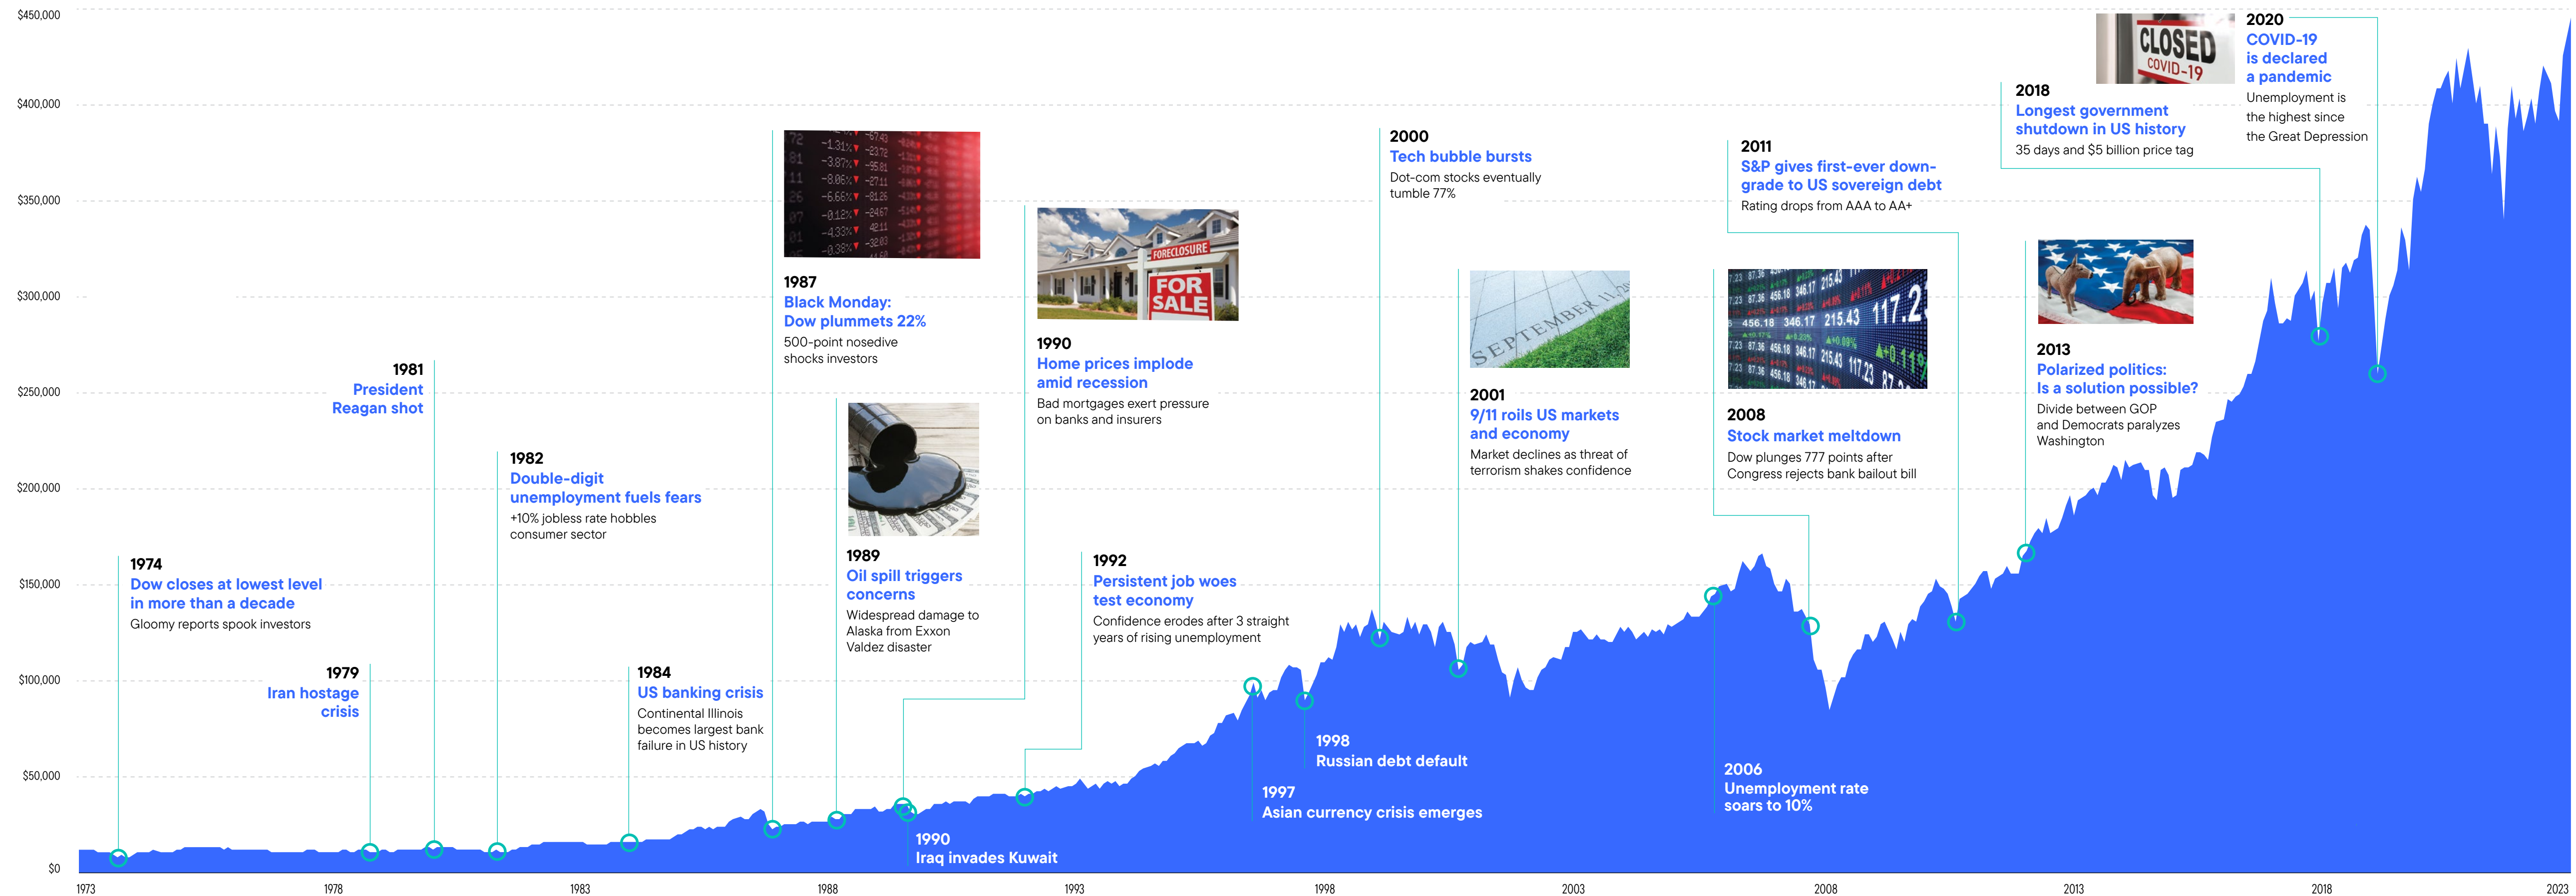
$450,000
$400,000
$350,000
$300,000
$250,000
$200,000
$150,000
$100,000
$50,000
$0

CLOSED
COVID-19

2020
COVID-19 is declared a pandemic
Unemployment is the highest since the Great Depression

2018
Longest government shutdown in US history
35 days and $5 billion price tag

2000
Tech bubble bursts
Dot-com stocks eventually tumble 77%

2011
S&P gives first-ever downgrade to US sovereign debt
Rating drops from AAA to AA+

1987
Black Monday: Dow plummets 22%
500-point nosedive shocks investors

FORECLOSURE
FOR SALE

1990
Home prices implode amid recession
Bad mortgages exert pressure on banks and insurers

1981
President Reagan shot

SEPTEMBER

2001
9/11 roils US markets and economy
Market declines as threat of terrorism shakes confidence

2008
Stock market meltdown
Dow plunges 777 points after Congress rejects bank bailout bill

2013
Polarized politics: Is a solution possible?
Divide between GOP and Democrats paralyzes Washington

1982
Double-digit unemployment fuels fears
+10% jobless rate hobbles consumer sector

1989
Oil spill triggers concerns
Widespread damage to Alaska from Exxon Valdez disaster

1974
Dow closes at lowest level in more than a decade
Gloomy reports spook investors

1992
Persistent job woes test economy
Confidence erodes after 3 straight years of rising unemployment

1979
Iran hostage crisis

1984
US banking crisis
Continental Illinois becomes largest bank failure in US history

1998
Russian debt default

2006
Unemployment rate soars to 10%

1997
Asian currency crisis emerges

1990
Iraq invades Kuwait

1973
1978
1983
1988
1993
1998
2003
2008
2013
2018
2023